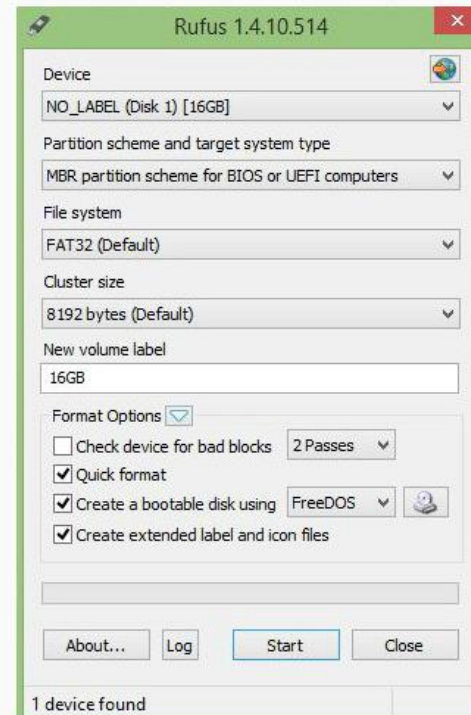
Rufus 1.4.10.514

Device
NO_LABEL (Disk 1) [16GB]

Partition scheme and target system type
MBR partition scheme for BIOS or UEFI computers

File system
FAT32 (Default)

Cluster size
8192 bytes (Default)

New volume label
16GB

Format Options

Check device for bad blocks
2 Passes

Quick format

Create a bootable disk using
FreeDOS

Create extended label and icon files

About...
Log
Start
Close

1 device found